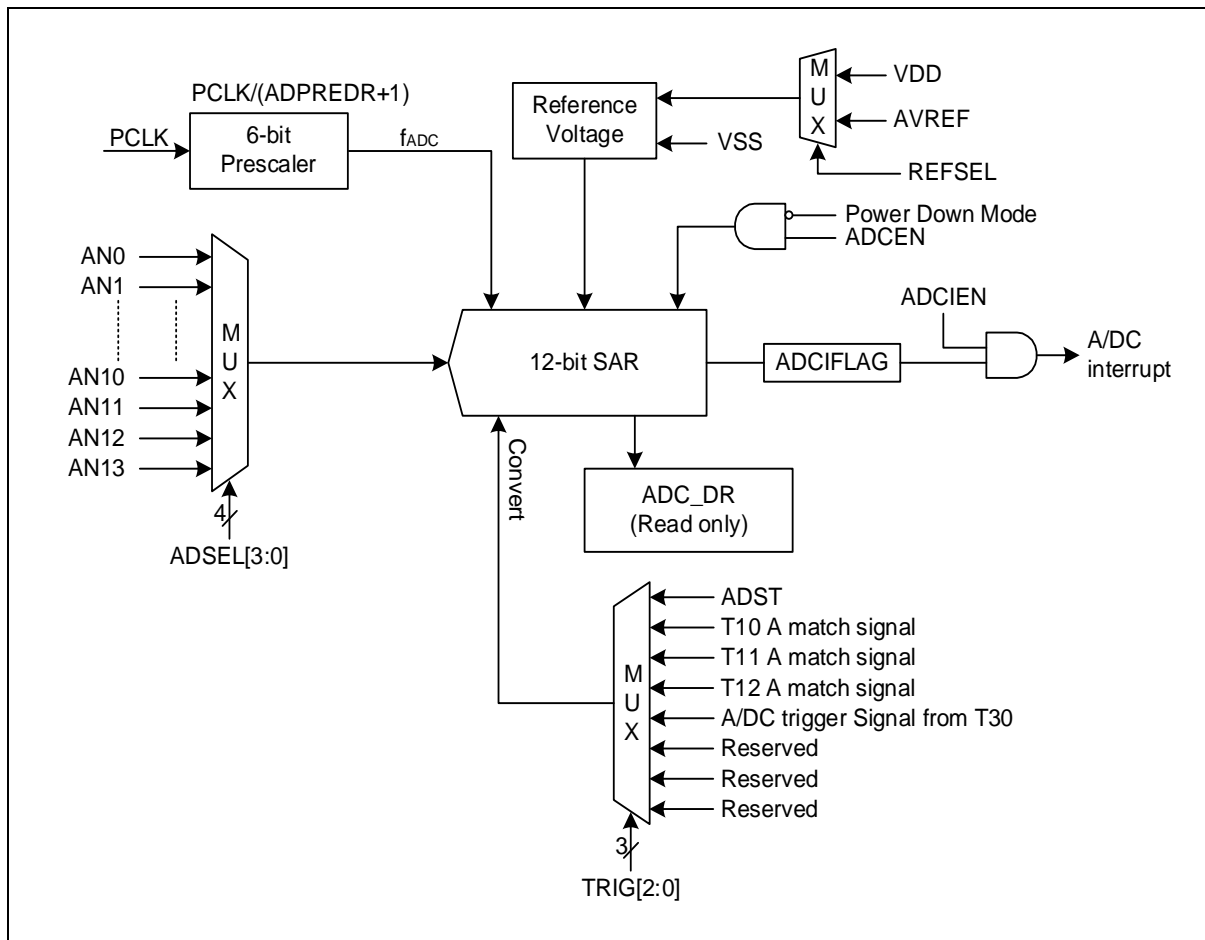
PCLK/(ADPREDR+1)

PCLK

6-bit Prescaler

$f_{ADC}$

Reference Voltage

VSS

M U X

VDD

AVREF

REFSEL

Power Down Mode

ADCEN

AN0

AN1

AN10

AN11

AN12

AN13

M U X

4

ADSEL[3:0]

12-bit SAR

ADCIEN

ADCIFLAG

A/DC interrupt

Convert

ADC_DR
(Read only)

M U X

ADST

T10 A match signal

T11 A match signal

T12 A match signal

A/DC trigger Signal from T30

Reserved

Reserved

Reserved

3

TRIG[2:0]